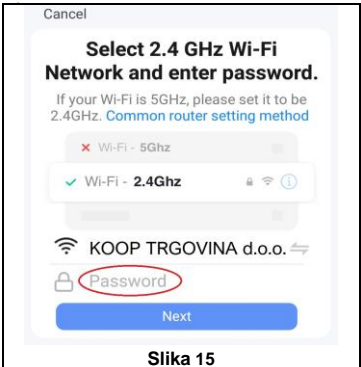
Cancel

Select 2.4 GHz Wi-Fi Network and enter password.

If your Wi-Fi is 5GHz, please set it to be 2.4GHz. Common router setting method

× Wi-Fi - 5Ghz

✓ Wi-Fi - 2.4Ghz

KOOP TRGOVINA d.o.o.

Password

Next

Slika 15